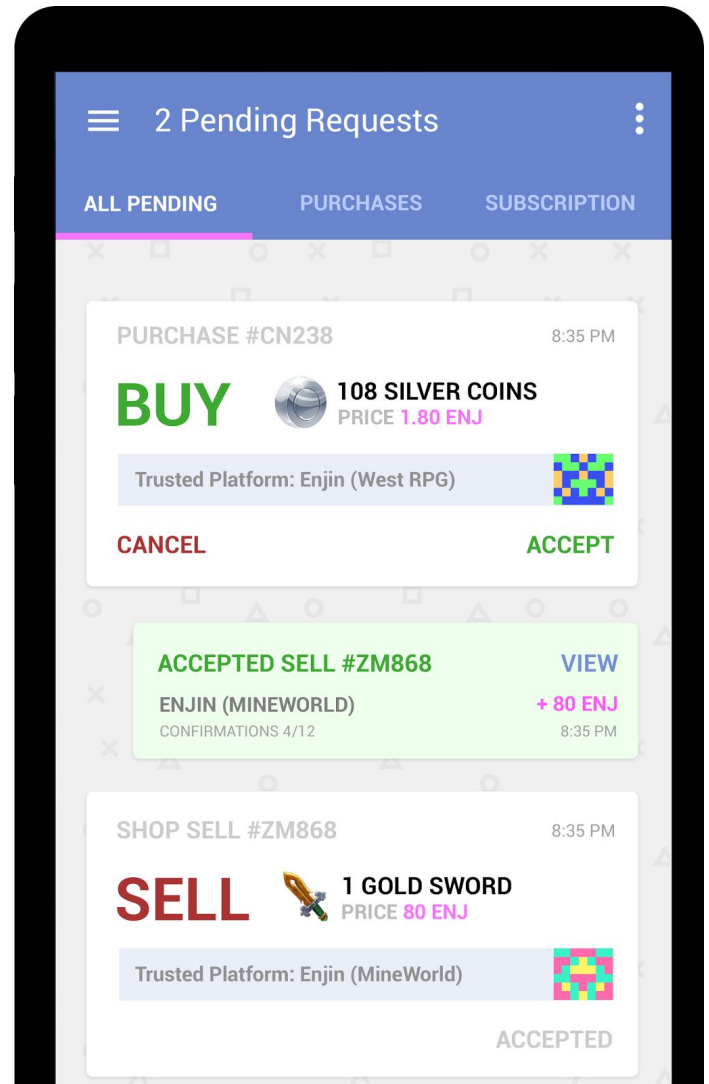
2 Pending Requests

ALL PENDING PURCHASES SUBSCRIPTION

PURCHASE #CN238 8:35 PM

BUY 108 SILVER COINS PRICE 1.80 ENJ

Trusted Platform: Enjin (West RPG)

CANCEL ACCEPT

ACCEPTED SELL #ZM868 VIEW

ENJIN (MINEWORLD) + 80 ENJ

CONFIRMATIONS 4/12 8:35 PM

SHOP SELL #ZM868 8:35 PM

SELL 1 GOLD SWORD PRICE 80 ENJ

Trusted Platform: Enjin (MineWorld)

ACCEPTED